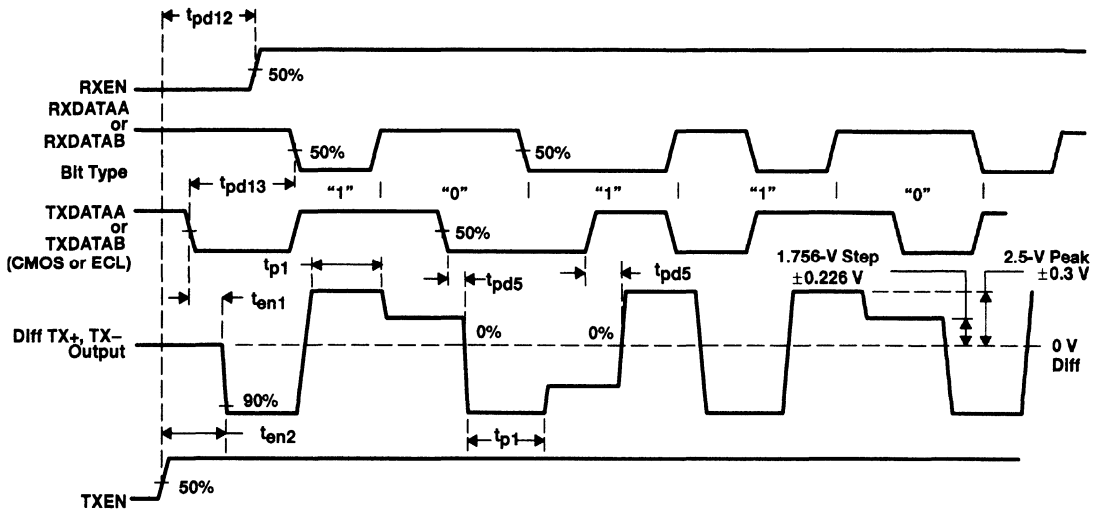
$t_{pd12}$

RXEN

50%

RXDATAA or RXDATAB

50%

50%

Bit Type

$t_{pd13}$

"1"

"0"

"1"

"1"

"0"

TXDATAA or TXDATAB (CMOS or ECL)

50%

$t_{p1}$

$t_{pd5}$

$t_{pd5}$

1.756-V Step $\pm 0.226$ V

2.5-V Peak $\pm 0.3$ V

$t_{en1}$

Diff TX+, TX– Output

0%

0%

0 V Diff

90%

$t_{en2}$

$t_{p1}$

TXEN

50%